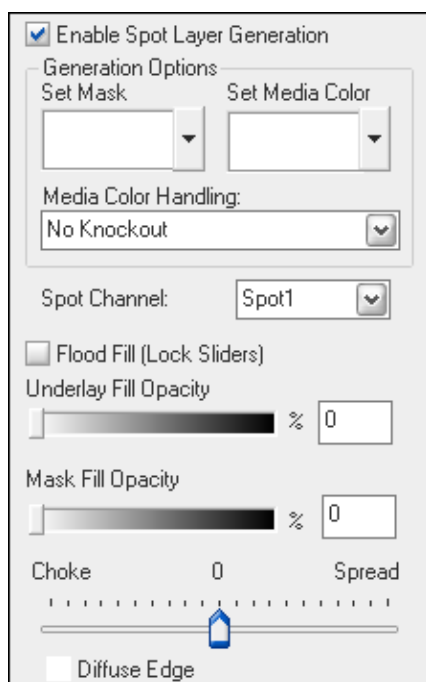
Enable Spot Layer Generation

Generation Options

Set Mask

Set Media Color

Media Color Handling:

No Knockout

Spot Channel:

Spot1

Flood Fill (Lock Sliders)

Underlay Fill Opacity

%

0

Mask Fill Opacity

%

0

Choke

0

Spread

Diffuse Edge